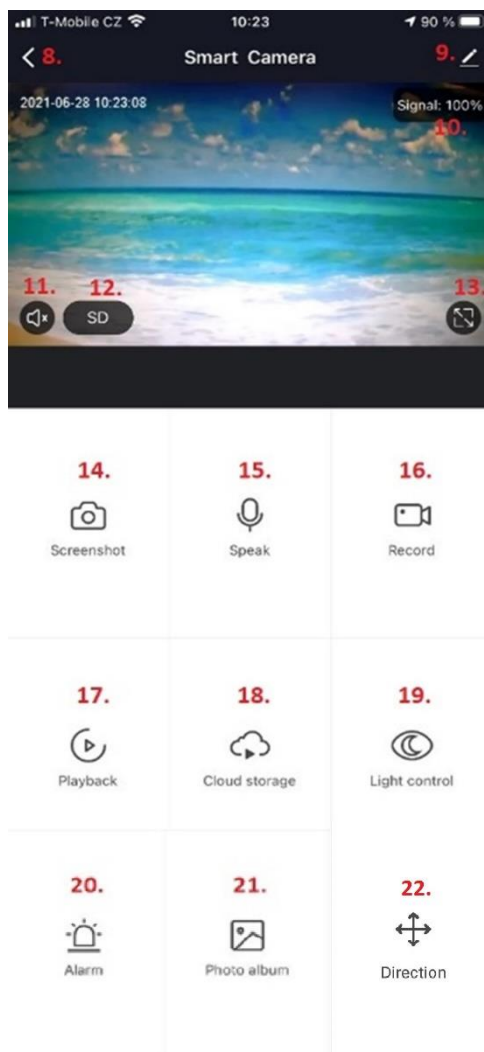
T-Mobile CZ 10:23 90 %

8. Smart Camera 9.

2021-06-28 10:23:08

Signal: 100%

10.

11. 12. SD 13.

14. Screenshot

15. Speak

16. Record

17. Playback

18. Cloud storage

19. Light control

20. Alarm

21. Photo album

22. Direction